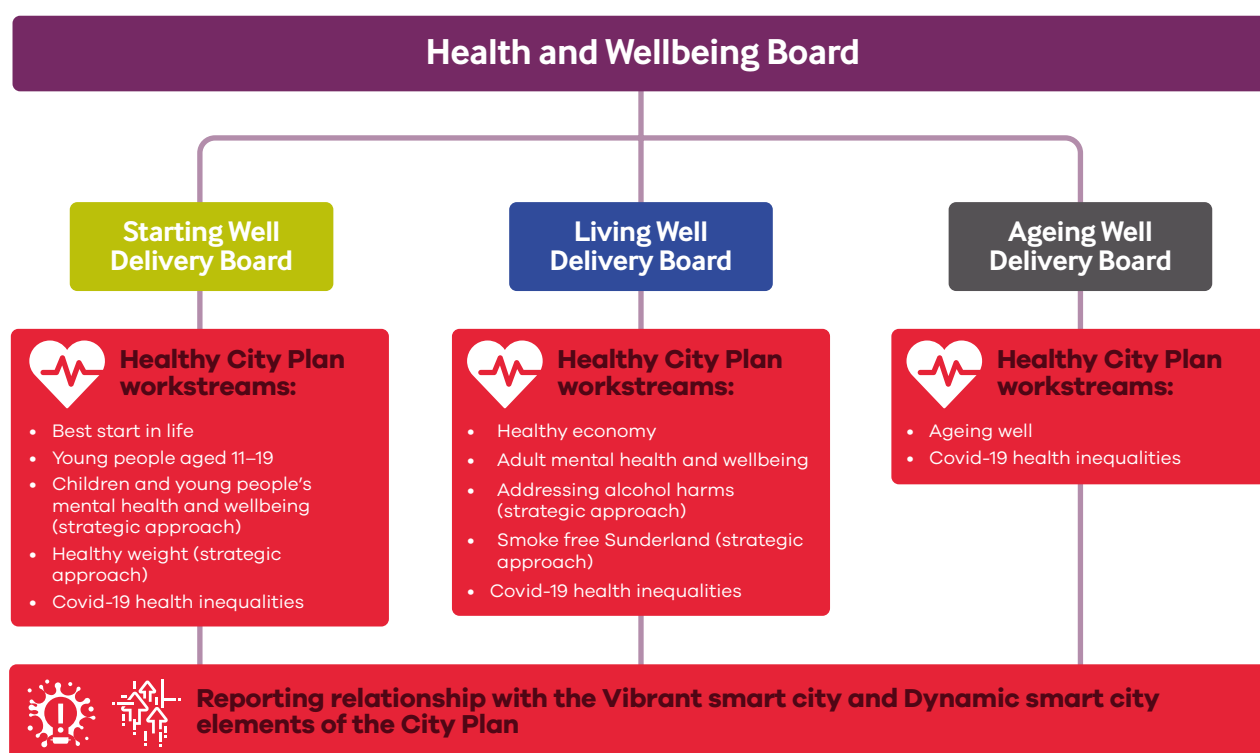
Health and Wellbeing Board

Starting Well Delivery Board

Healthy City Plan workstreams:

- Best start in life
- Young people aged 11–19
- Children and young people's mental health and wellbeing (strategic approach)
- Healthy weight (strategic approach)
- Covid-19 health inequalities

Living Well Delivery Board

Healthy City Plan workstreams:

- Healthy economy
- Adult mental health and wellbeing
- Addressing alcohol harms (strategic approach)
- Smoke free Sunderland (strategic approach)
- Covid-19 health inequalities

Ageing Well Delivery Board

Healthy City Plan workstreams:

- Ageing well
- Covid-19 health inequalities

Reporting relationship with the Vibrant smart city and Dynamic smart city elements of the City Plan